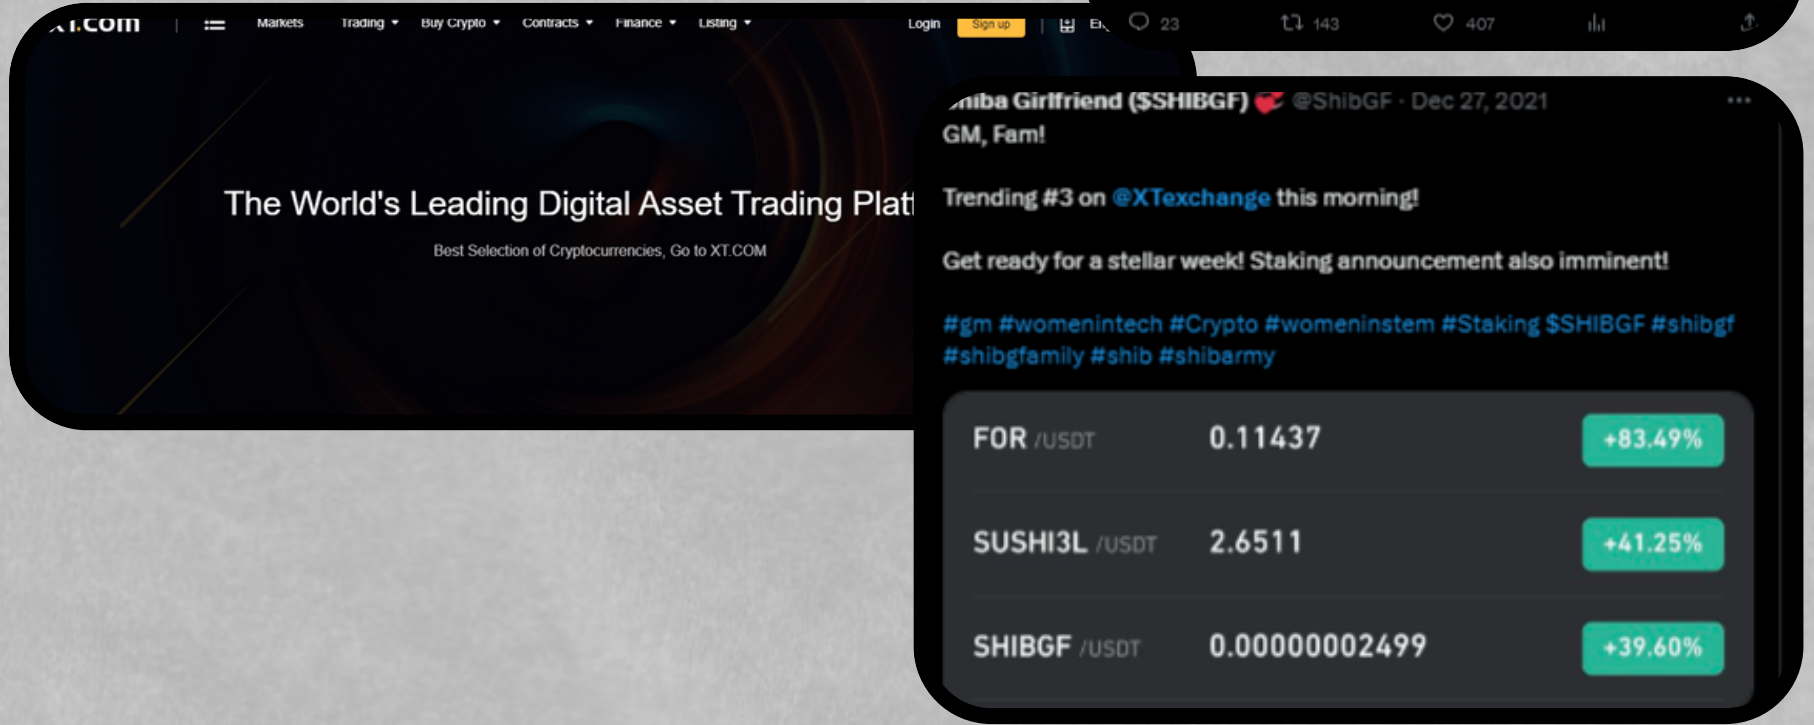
XT.com | Markets Trading Buy Crypto Contracts Finance Listing Login Sign up En

The World's Leading Digital Asset Trading Platf

Best Selection of Cryptocurrencies, Go to XT.COM

23 143 407

Shiba Girlfriend ($SHIBGF) @ShibGF · Dec 27, 2021

GM, Fam!

Trending #3 on @XTexchange this morning!

Get ready for a stellar week! Staking announcement also imminent!

#gm #womenintech #Crypto #womeninstem #Staking $SHIBGF #shibgf #shibgfamily #shib #shibarmy

| | | |
|---|---|---|
| FOR /USDT | 0.11437 | +83.49% |
| SUSHI3L /USDT | 2.6511 | +41.25% |
| SHIBGF /USDT | 0.00000002499 | +39.60% |